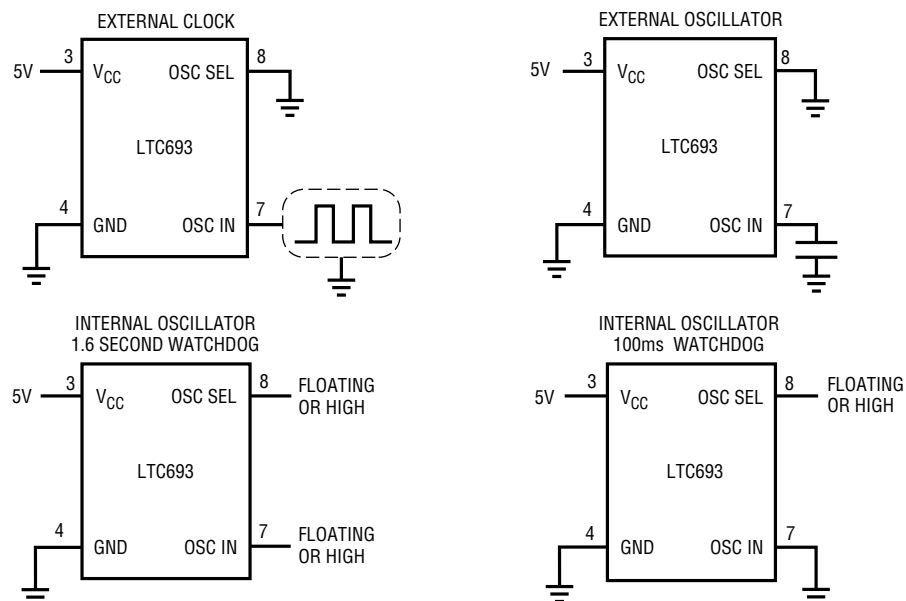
EXTERNAL CLOCK

5V 3 $V_{CC}$ OSC SEL 8

LTC693

4 GND OSC IN 7

EXTERNAL OSCILLATOR

5V 3 $V_{CC}$ OSC SEL 8

LTC693

4 GND OSC IN 7

INTERNAL OSCILLATOR
1.6 SECOND WATCHDOG

5V 3 $V_{CC}$ OSC SEL 8 FLOATING OR HIGH

LTC693

4 GND OSC IN 7 FLOATING OR HIGH

INTERNAL OSCILLATOR
100ms WATCHDOG

5V 3 $V_{CC}$ OSC SEL 8 FLOATING OR HIGH

LTC693

4 GND OSC IN 7